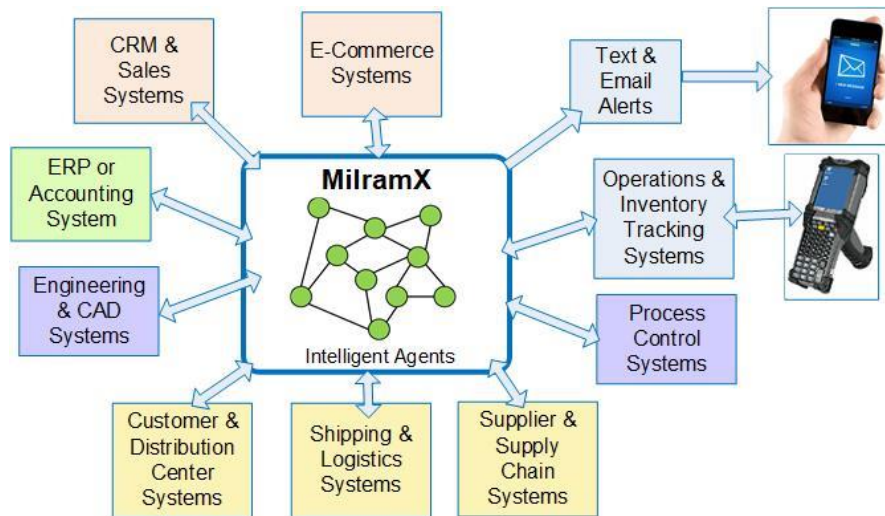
CRM & Sales Systems

E-Commerce Systems

Text & Email Alerts

ERP or Accounting System

MilramX

Operations & Inventory Tracking Systems

Engineering & CAD Systems

Intelligent Agents

Process Control Systems

Customer & Distribution Center Systems

Shipping & Logistics Systems

Supplier & Supply Chain Systems